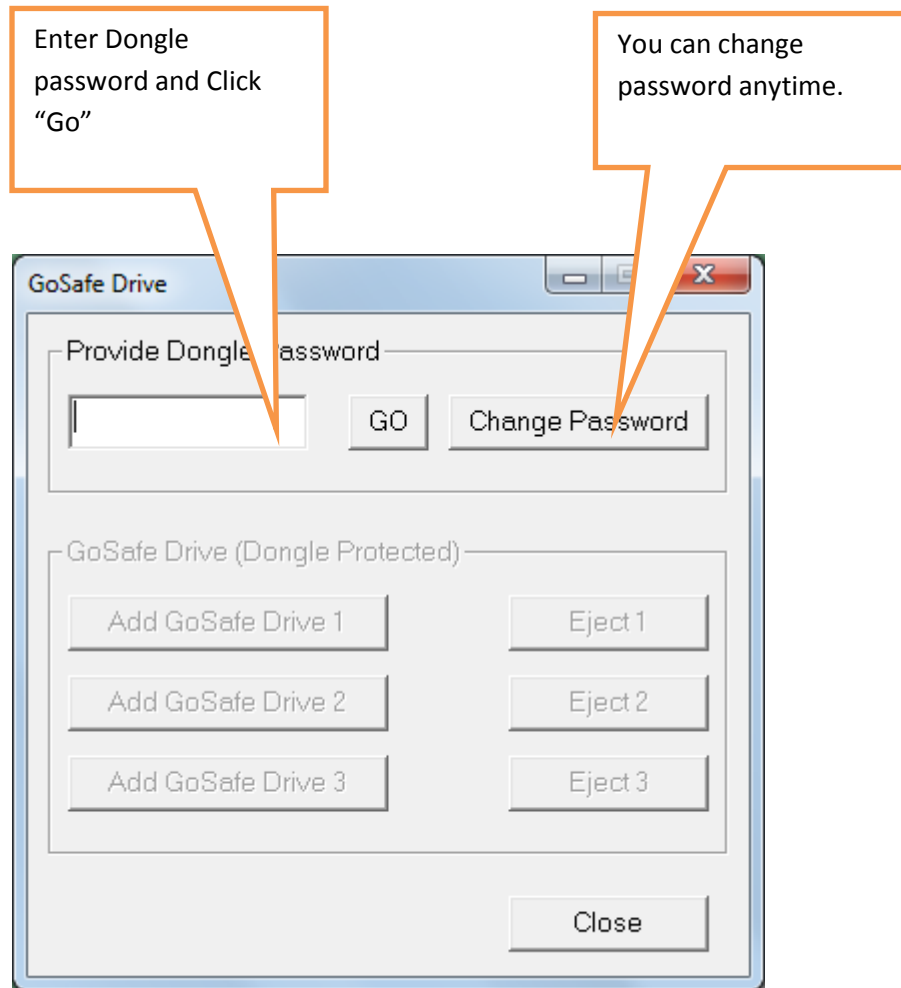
Enter Dongle password and Click “Go”

You can change password anytime.

GoSafe Drive

Provide Dongle Password

GO

Change Password

GoSafe Drive (Dongle Protected)

Add GoSafe Drive 1

Eject 1

Add GoSafe Drive 2

Eject 2

Add GoSafe Drive 3

Eject 3

Close